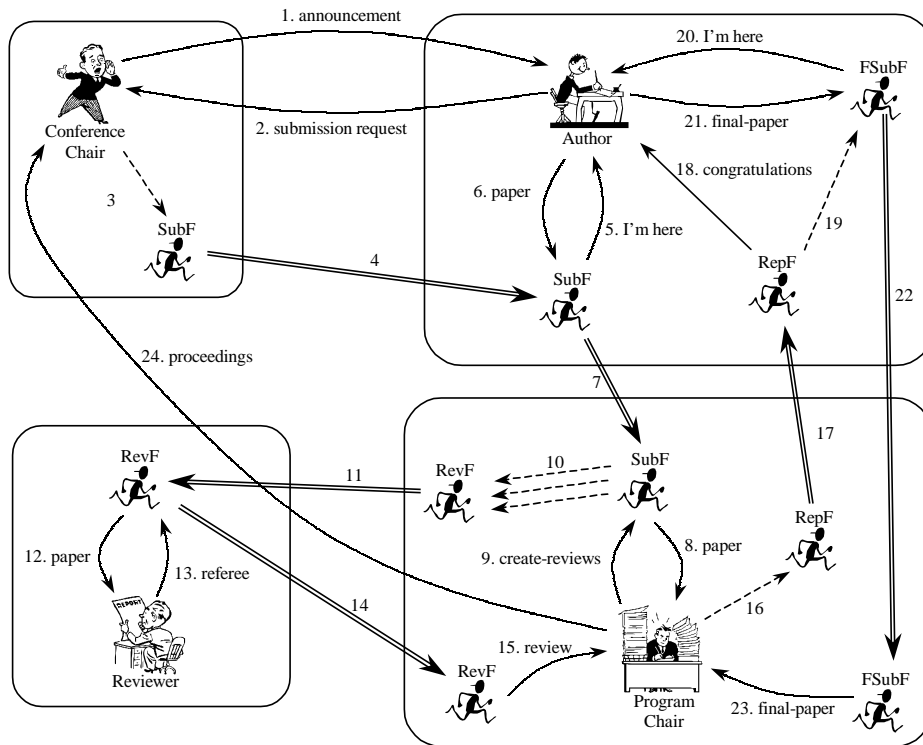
1. announcement

20. I'm here

FSubF

Conference Chair

2. submission request

Author

21. final-paper

18. congratulations

3

SubF

6. paper

5. I'm here

19

4

SubF

RepF

22

24. proceedings

7

17

RevF

11

RevF

10

SubF

RepF

12. paper

13. referee

9. create-reviews

8. paper

14

16

Reviewer

15. review

RevF

Program Chair

FSubF

23. final-paper